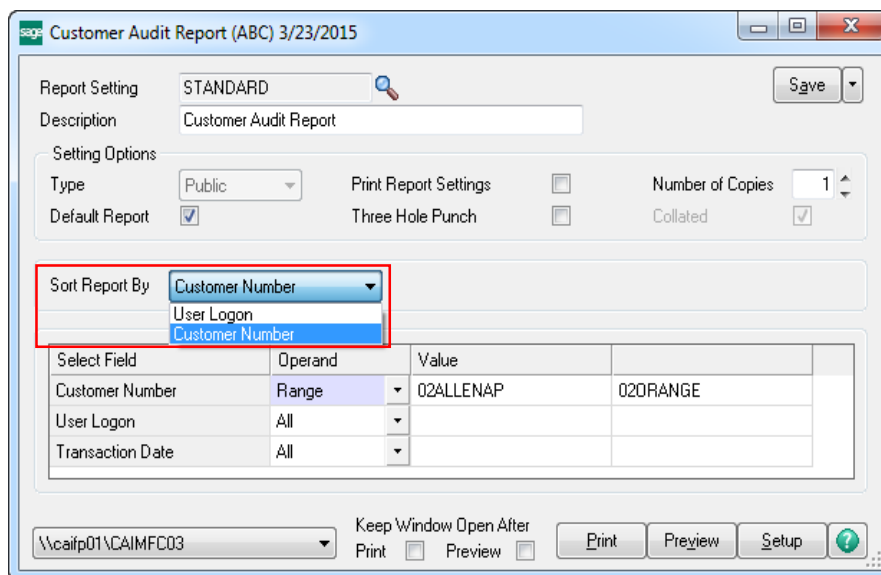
sage Customer Audit Report (ABC) 3/23/2015

Report Setting STANDARD
Description Customer Audit Report

Save

Setting Options
Type Public
Default Report
Print Report Settings
Three Hole Punch
Number of Copies 1
Collated

Sort Report By Customer Number
User Logon
Customer Number

| Select Field | Operand | Value | |
|---|---|---|---|
| Customer Number | Range | 02ALLENAP | 02ORANGE |
| User Logon | All | | |
| Transaction Date | All | | |

\\caifp01\CAIMFC03
Keep Window Open After
Print
Preview
Print
Preview
Setup